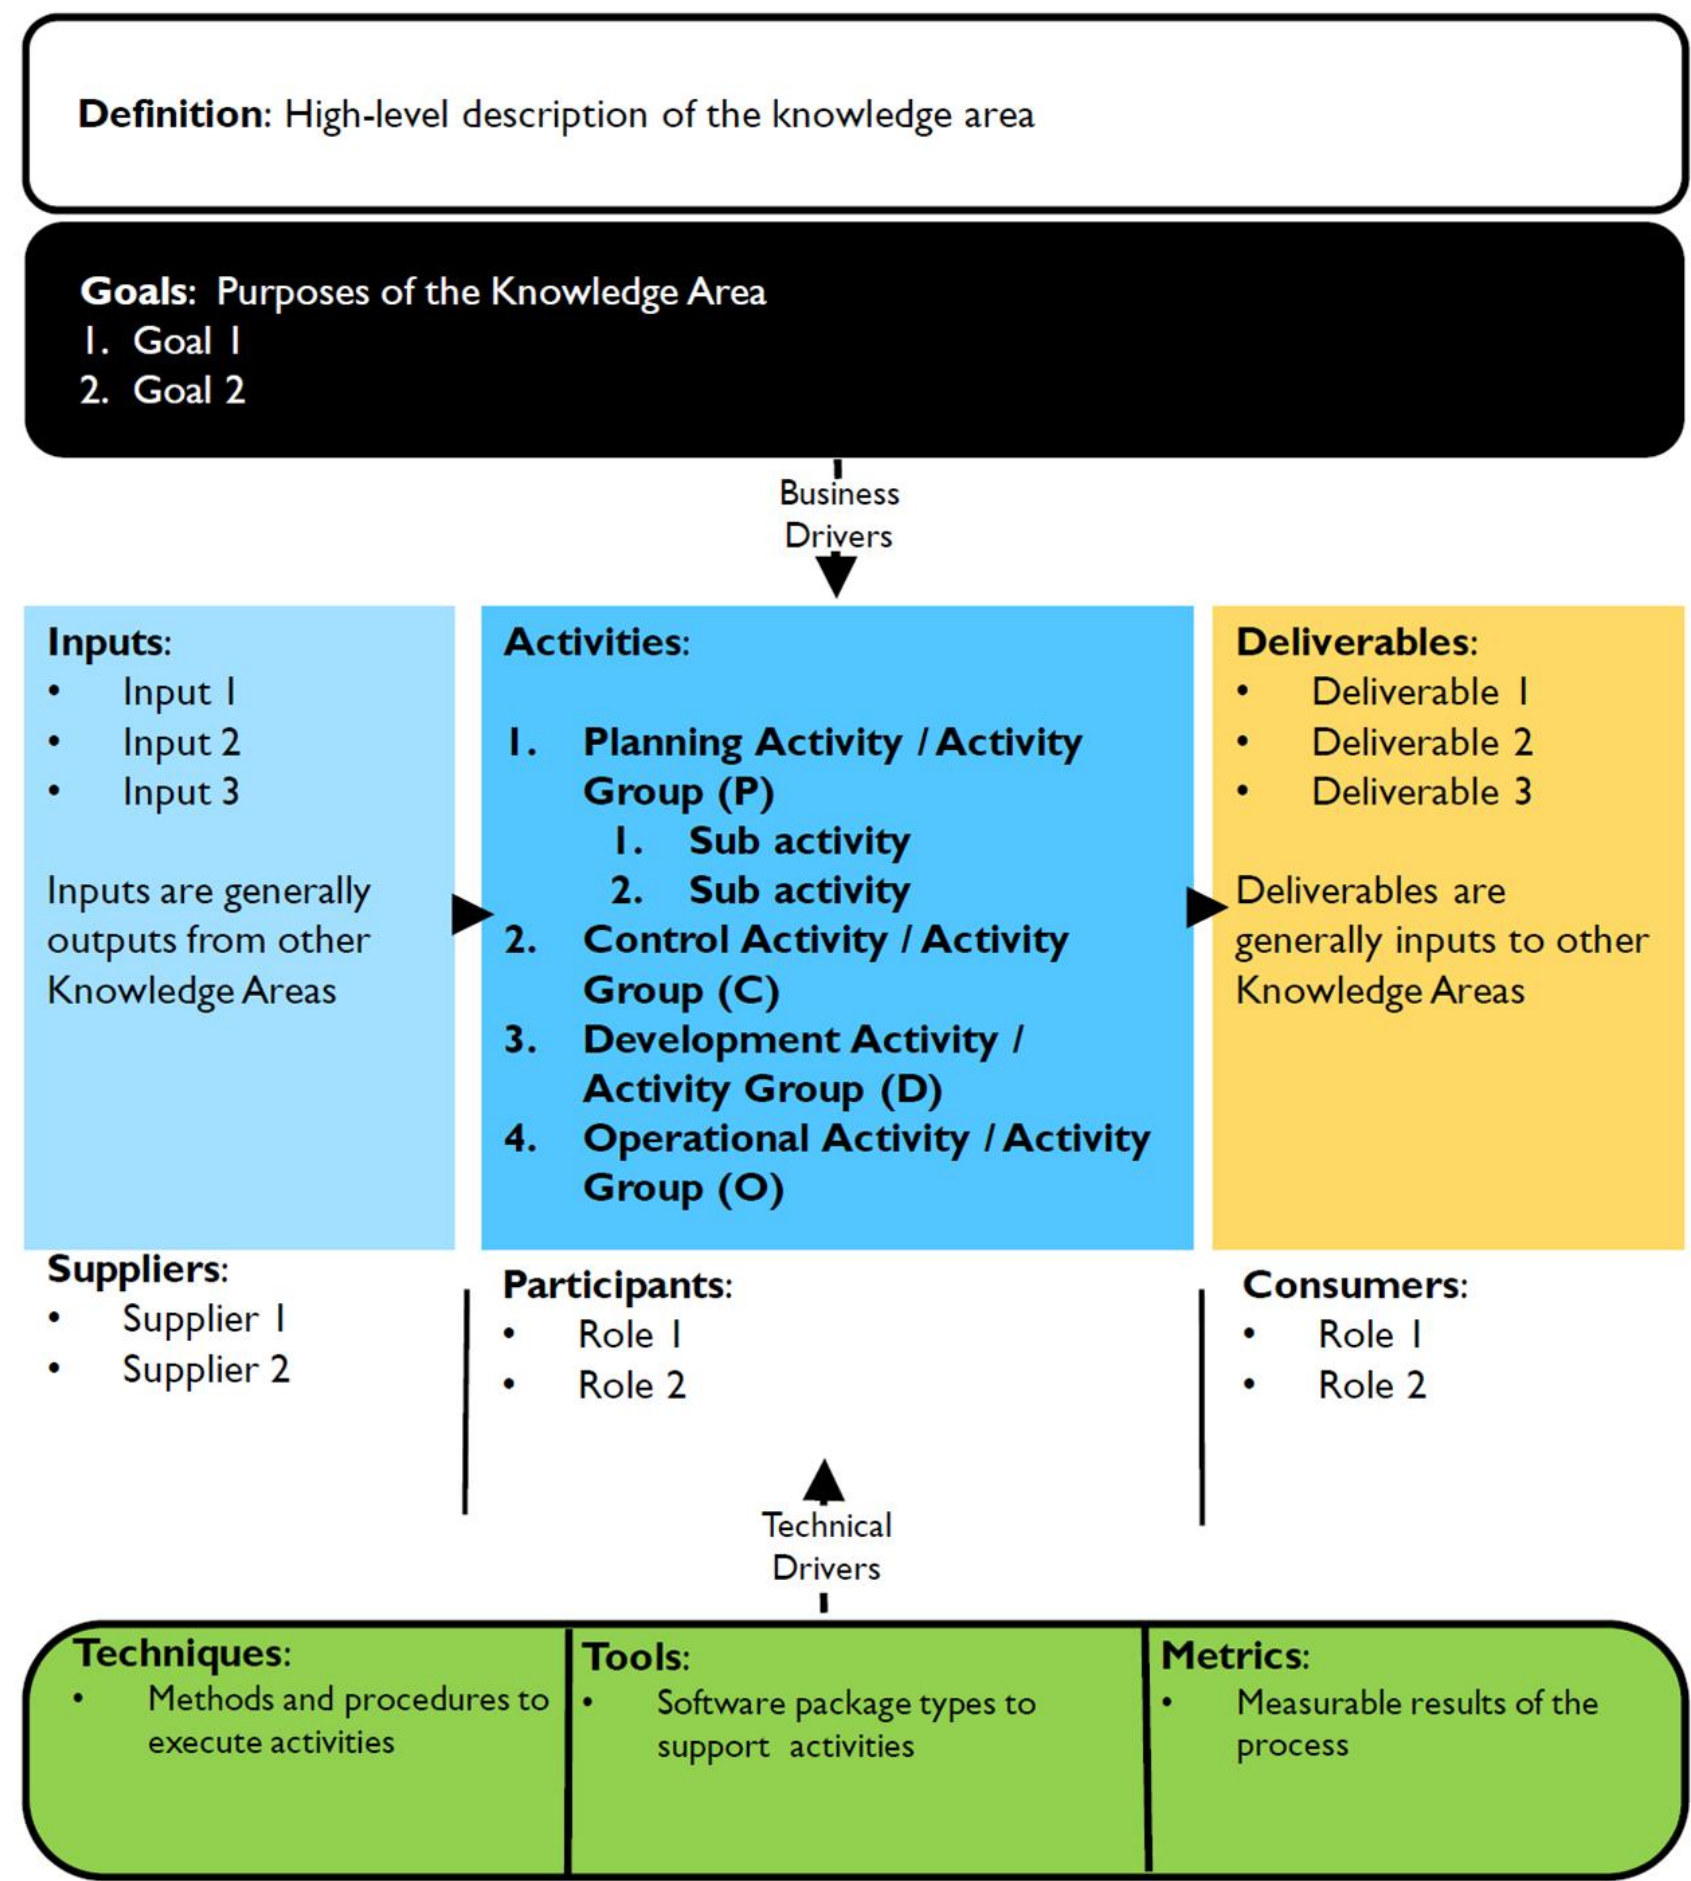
**Definition**: High-level description of the knowledge area

**Goals**: Purposes of the Knowledge Area
1. Goal 1
2. Goal 2

Business Drivers

**Inputs**:
- Input 1
- Input 2
- Input 3

Inputs are generally outputs from other Knowledge Areas

**Activities**:

1. Planning Activity / Activity Group (P)
   1. Sub activity
   2. Sub activity
2. Control Activity / Activity Group (C)
3. Development Activity / Activity Group (D)
4. Operational Activity / Activity Group (O)

**Deliverables**:
- Deliverable 1
- Deliverable 2
- Deliverable 3

Deliverables are generally inputs to other Knowledge Areas

**Suppliers**:
- Supplier 1
- Supplier 2

**Participants**:
- Role 1
- Role 2

**Consumers**:
- Role 1
- Role 2

Technical Drivers

**Techniques**:
- Methods and procedures to execute activities

**Tools**:
- Software package types to support activities

**Metrics**:
- Measurable results of the process